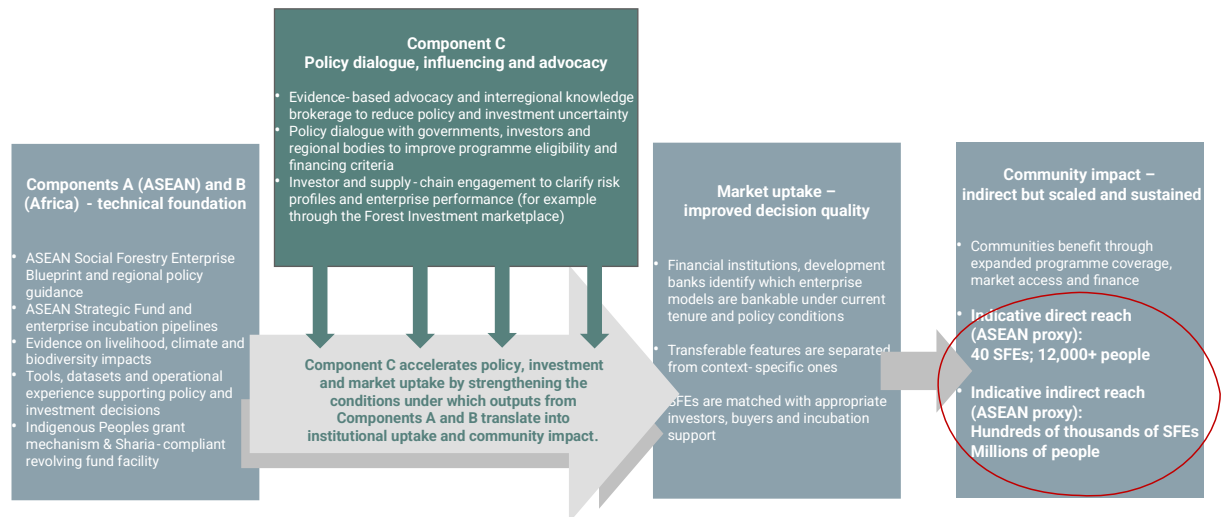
Component C
Policy dialogue, influencing and advocacy

• Evidence- based advocacy and interregional knowledge brokerage to reduce policy and investment uncertainty
• Policy dialogue with governments, investors and regional bodies to improve programme eligibility and financing criteria
• Investor and supply - chain engagement to clarify risk profiles and enterprise performance (for example through the Forest Investment marketplace)

Components A (ASEAN) and B (Africa) - technical foundation

• ASEAN Social Forestry Enterprise Blueprint and regional policy guidance
• ASEAN Strategic Fund and enterprise incubation pipelines
• Evidence on livelihood, climate and biodiversity impacts
• Tools, datasets and operational experience supporting policy and investment decisions
• Indigenous Peoples grant mechanism & Sharia- compliant revolving fund facility

Component C accelerates policy, investment and market uptake by strengthening the conditions under which outputs from Components A and B translate into institutional uptake and community impact.

Market uptake – improved decision quality

• Financial institutions, development banks identify which enterprise models are bankable under current tenure and policy conditions
• Transferable features are separated from context- specific ones
• SFEs are matched with appropriate investors, buyers and incubation support

Community impact – indirect but scaled and sustained

• Communities benefit through expanded programme coverage, market access and finance
• Indicative direct reach (ASEAN proxy): 40 SFEs; 12,000+ people
• Indicative indirect reach (ASEAN proxy): Hundreds of thousands of SFEs Millions of people